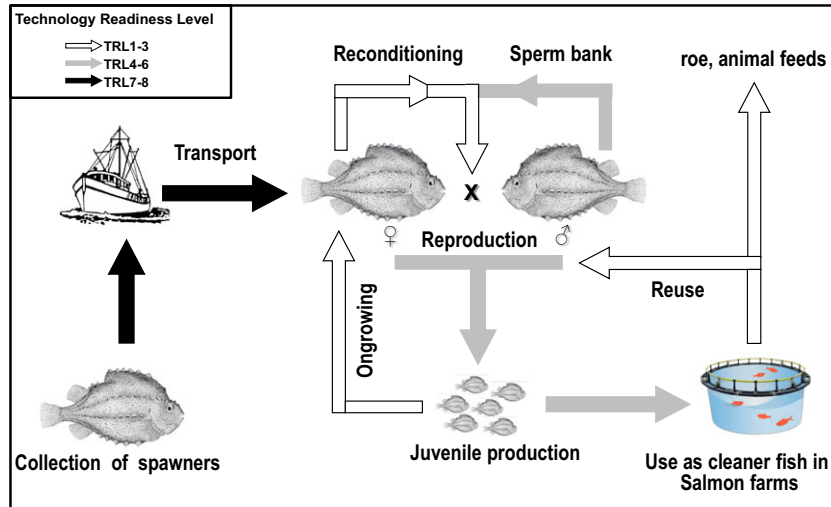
Technology Readiness Level
TRL1-3
TRL4-6
TRL7-8

Reconditioning
Sperm bank
roe, animal feeds
Transport
x
♀ Reproduction ♂
Reuse
Ongrowing
Juvenile production
Collection of spawners
Use as cleaner fish in Salmon farms